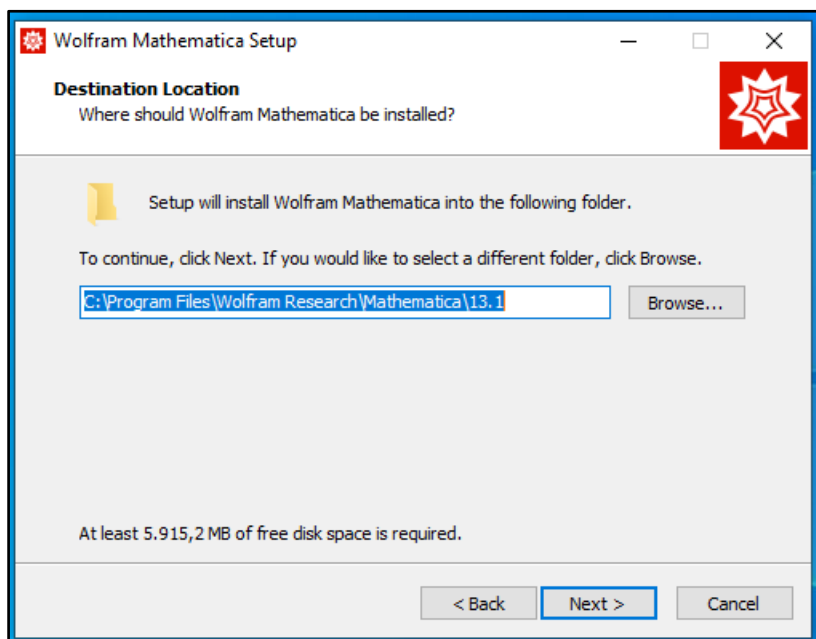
Wolfram Mathematica Setup

Destination Location
Where should Wolfram Mathematica be installed?

Setup will install Wolfram Mathematica into the following folder.

To continue, click Next. If you would like to select a different folder, click Browse.

C:\Program Files\Wolfram Research\Mathematica\13.1

Browse...

At least 5.915,2 MB of free disk space is required.

< Back

Next >

Cancel